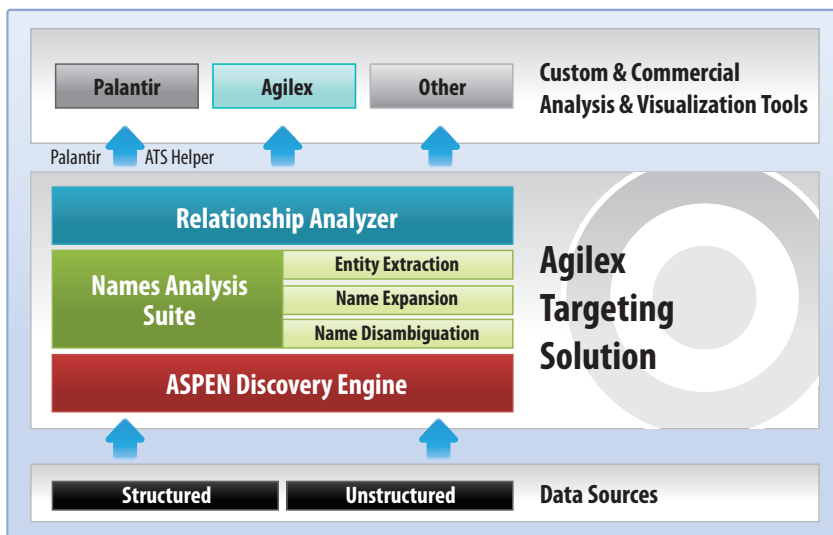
Palantir

Agilex

Other

Custom & Commercial Analysis & Visualization Tools

Palantir ATS Helper

Relationship Analyzer

Names Analysis Suite

Entity Extraction

Name Expansion

Name Disambiguation

ASPEN Discovery Engine

Agilex Targeting Solution

Structured

Unstructured

Data Sources